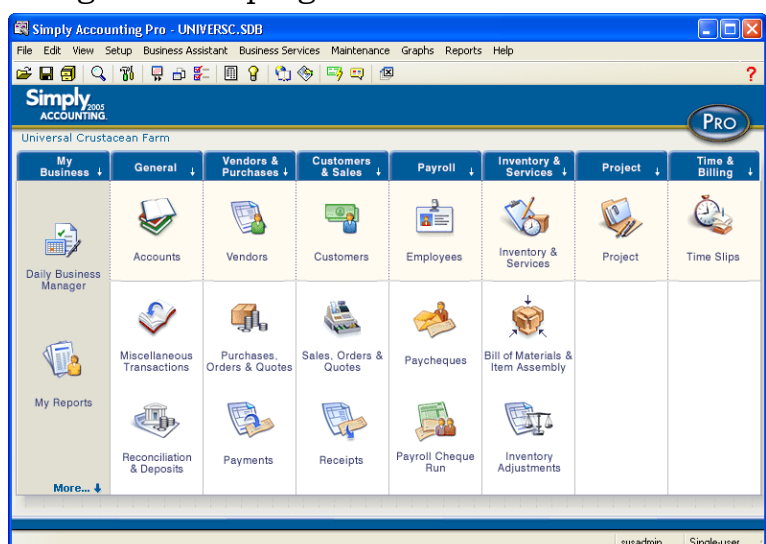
Simply Accounting Pro - UNIVERSC.SDB

File Edit View Setup Business Assistant Business Services Maintenance Graphs Reports Help

Simply ACCOUNTING 2005

PRO

Universal Crustacean Farm

My Business

General

Vendors & Purchases

Customers & Sales

Payroll

Inventory & Services

Project

Time & Billing

Daily Business Manager

Accounts

Vendors

Customers

Employees

Inventory & Services

Project

Time Slips

Miscellaneous Transactions

Purchases, Orders & Quotes

Sales, Orders & Quotes

Paycheques

Bill of Materials & Item Assembly

My Reports

Reconciliation & Deposits

Payments

Receipts

Payroll Cheque Run

Inventory Adjustments

More...

sysadmin

Single-user